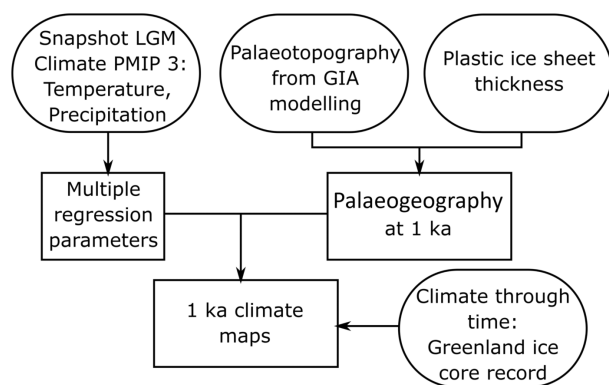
Snapshot LGM Climate PMIP 3: Temperature, Precipitation

Palaeotopography from GIA modelling

Plastic ice sheet thickness

Multiple regression parameters

Palaeogeography at 1 ka

1 ka climate maps

Climate through time: Greenland ice core record